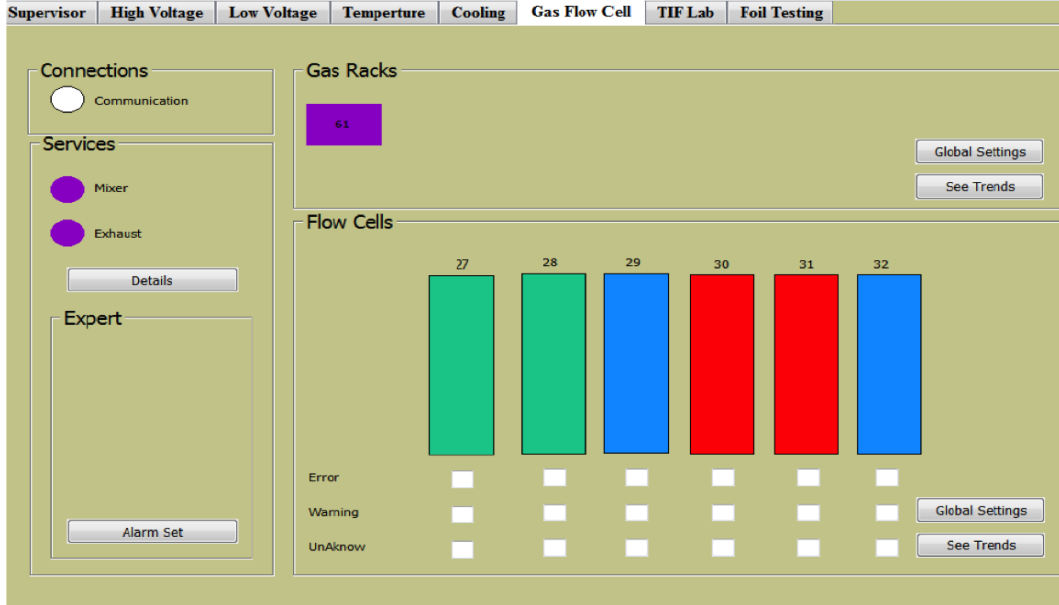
Supervisor | High Voltage | Low Voltage | Temperture | Cooling | Gas Flow Cell | TIF Lab | Foil Testing

Connections
Communication

Services
Mixer
Exhaust
Details

Expert
Alarm Set

Gas Racks
61
Global Settings
See Trends

Flow Cells
27 28 29 30 31 32
Error
Warning
UnAknow
Global Settings
See Trends